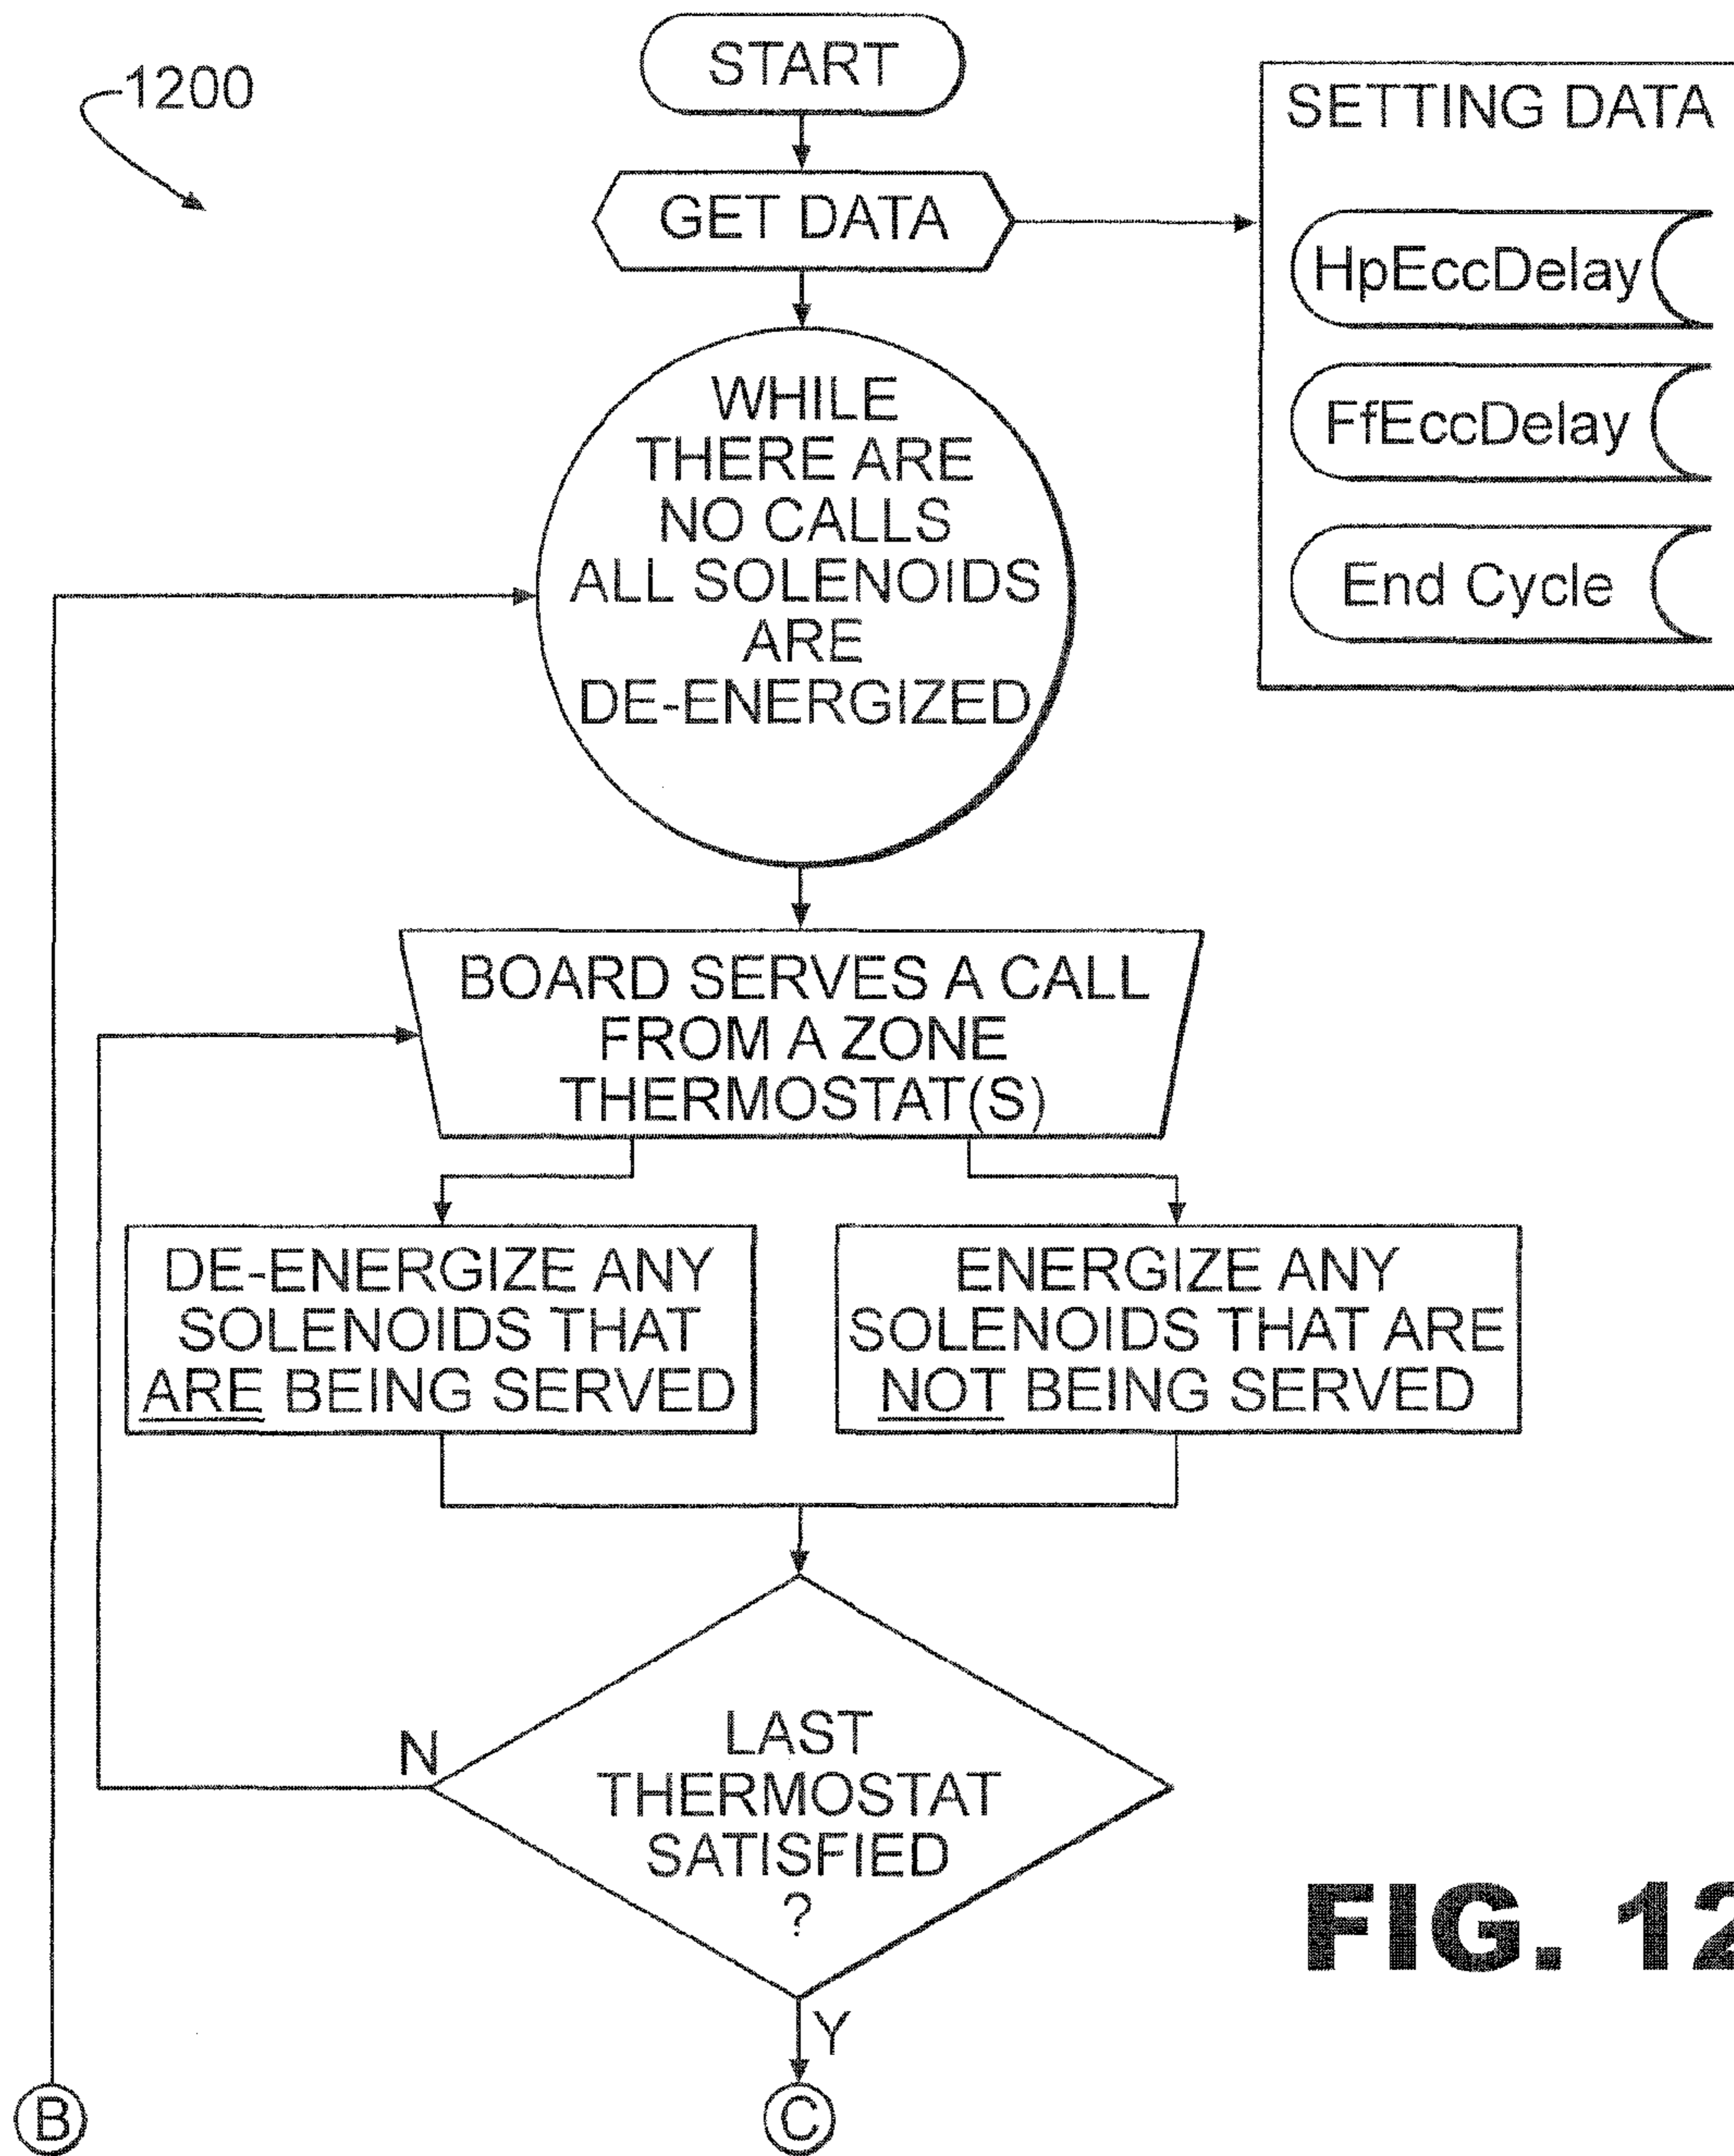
1200

START

GET DATA

SETTING DATA

HpEccDelay

FfEccDelay

End Cycle

WHILE THERE ARE NO CALLS ALL SOLENOIDS ARE DE-ENERGIZED

BOARD SERVES A CALL FROM A ZONE THERMOSTAT(S)

DE-ENERGIZE ANY SOLENOIDS THAT ARE BEING SERVED

ENERGIZE ANY SOLENOIDS THAT ARE NOT BEING SERVED

LAST THERMOSTAT SATISFIED ?

N

Y

B

C

FIG. 12